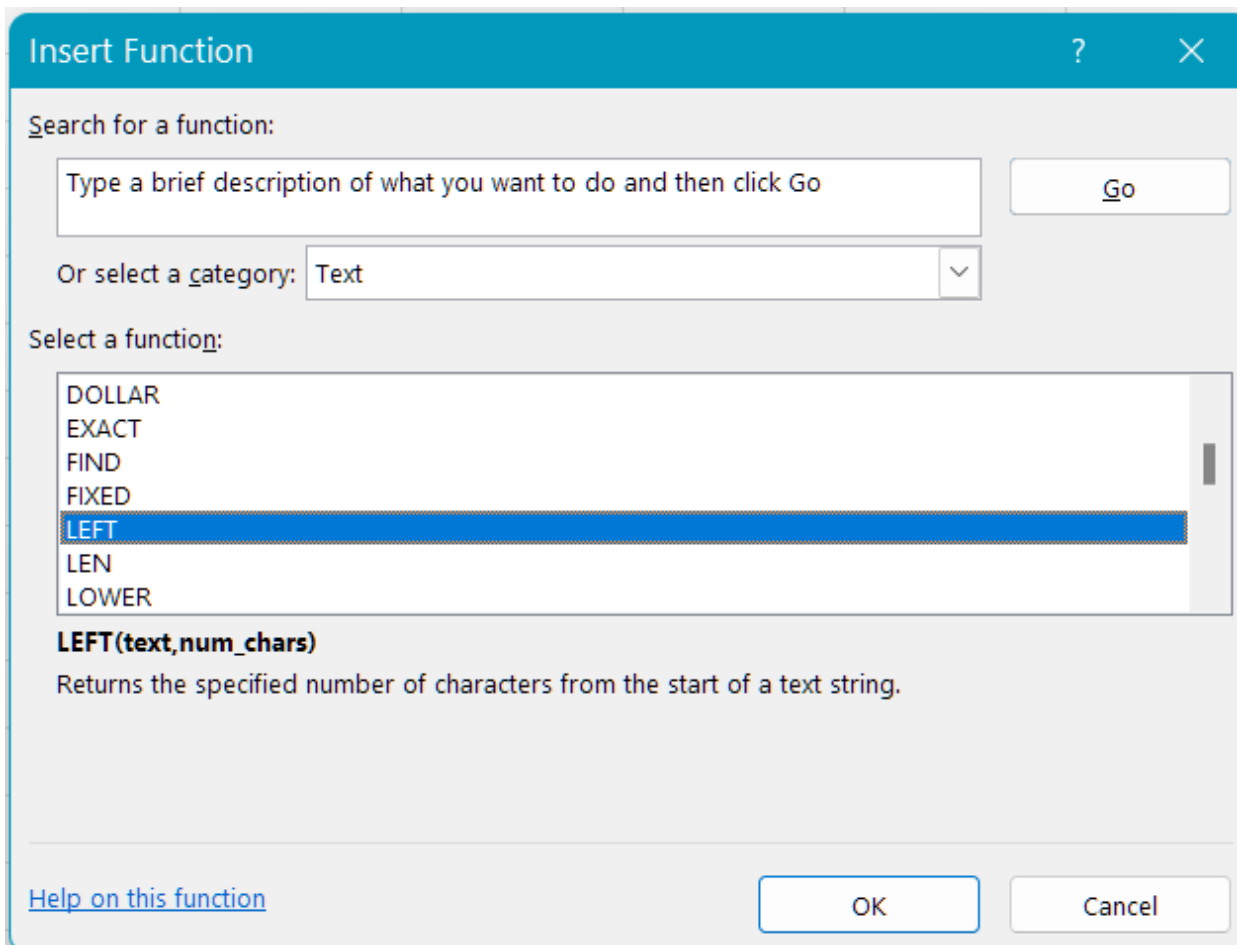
Insert Function

?

X

Search for a function:

Type a brief description of what you want to do and then click Go

Go

Or select a category: Text

Select a function:

DOLLAR
EXACT
FIND
FIXED
LEFT
LEN
LOWER

LEFT(text,num_chars)

Returns the specified number of characters from the start of a text string.

Help on this function

OK

Cancel